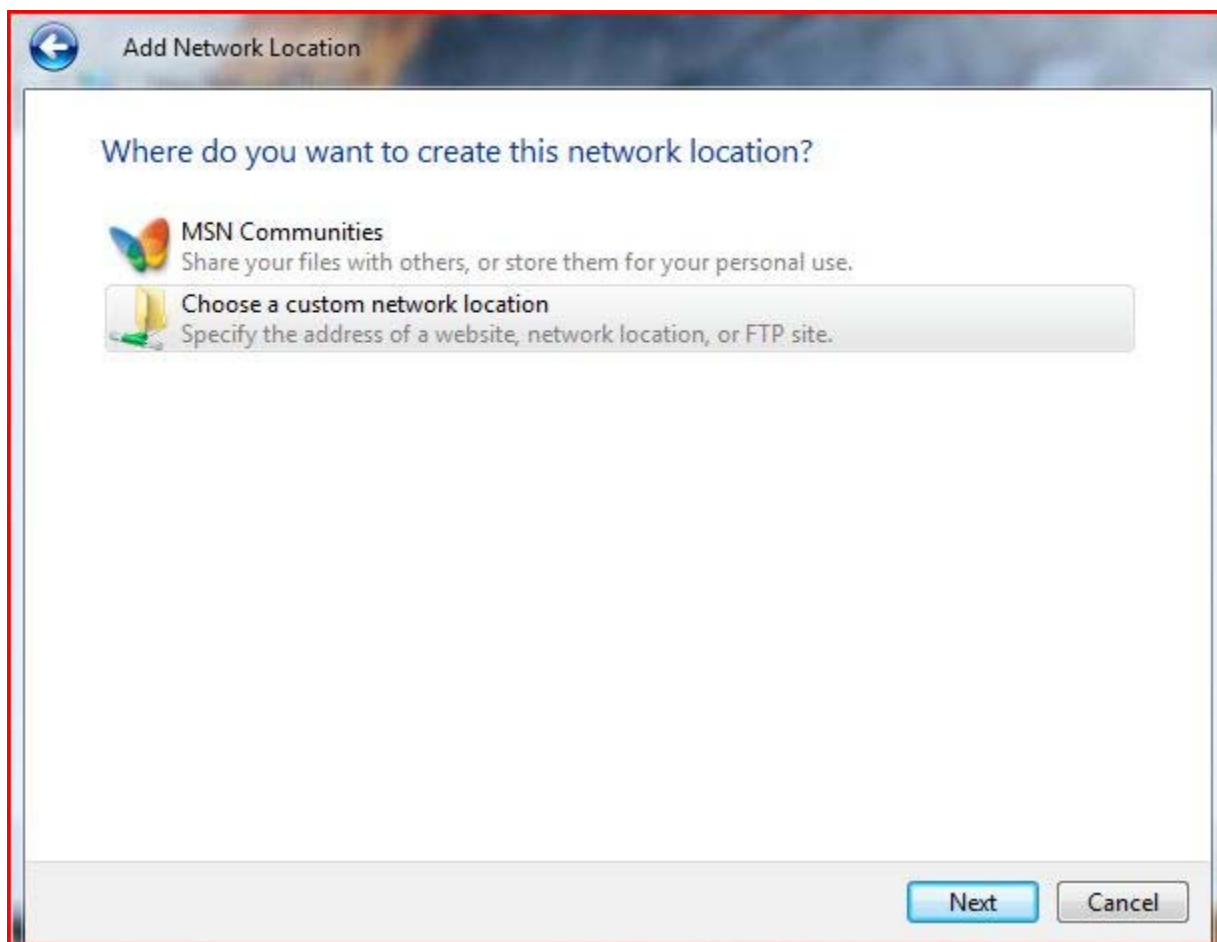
Add Network Location

Where do you want to create this network location?

MSN Communities
Share your files with others, or store them for your personal use.

Choose a custom network location
Specify the address of a website, network location, or FTP site.

Next Cancel